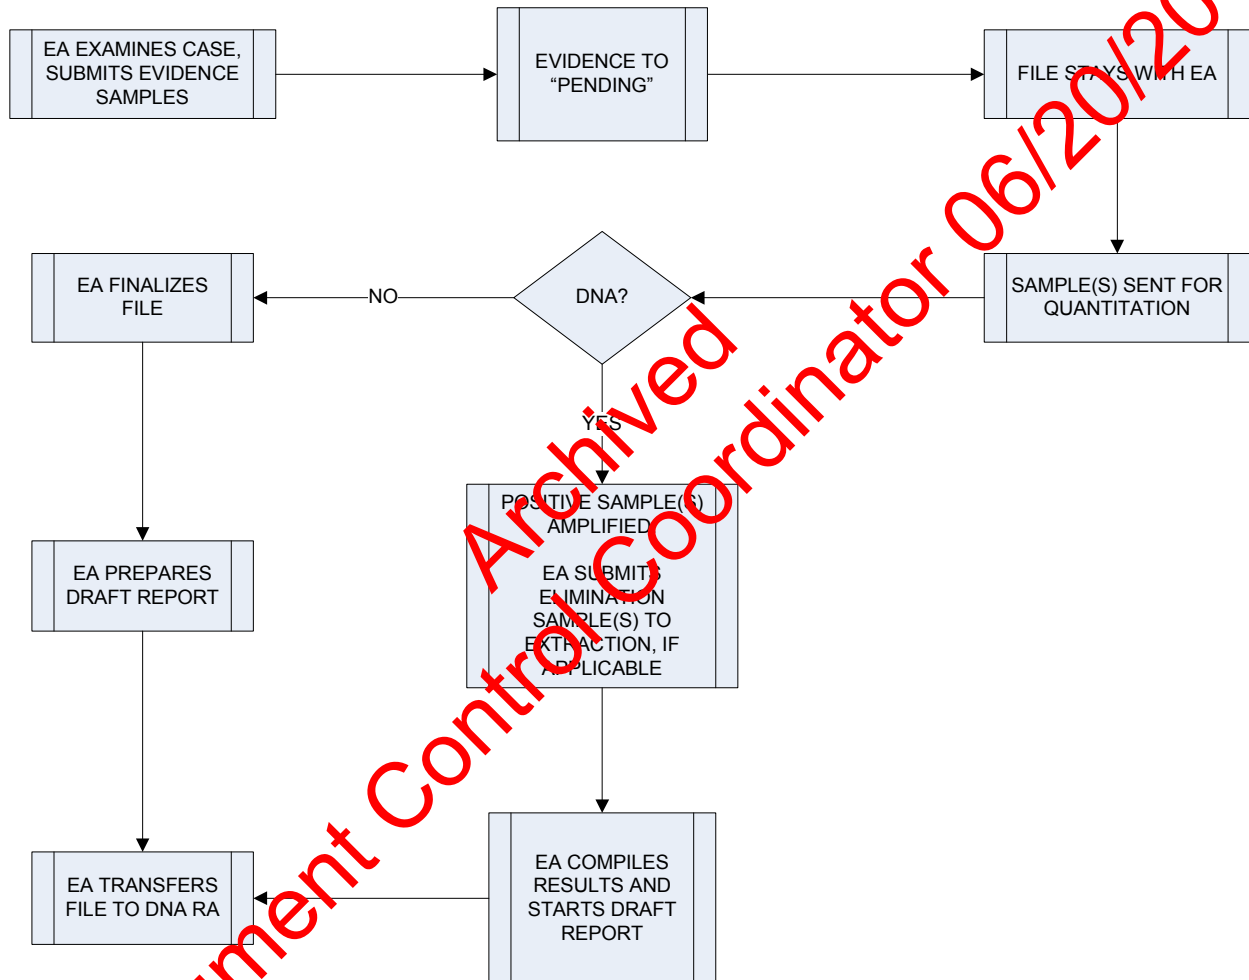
EA EXAMINES CASE, SUBMITS EVIDENCE SAMPLES

EVIDENCE TO "PENDING"

FILE STAYS WITH EA

SAMPLE(S) SENT FOR QUANTITATION

DNA?

NO

EA FINALIZES FILE

YES

POSITIVE SAMPLE(S) AMPLIFIED

EA SUBMITS ELIMINATION SAMPLE(S) TO EXTRACTION, IF APPLICABLE

EA PREPARES DRAFT REPORT

EA COMPILES RESULTS AND STARTS DRAFT REPORT

EA TRANSFERS FILE TO DNA RA

Archived

ment Control Coordinator 06/20/20